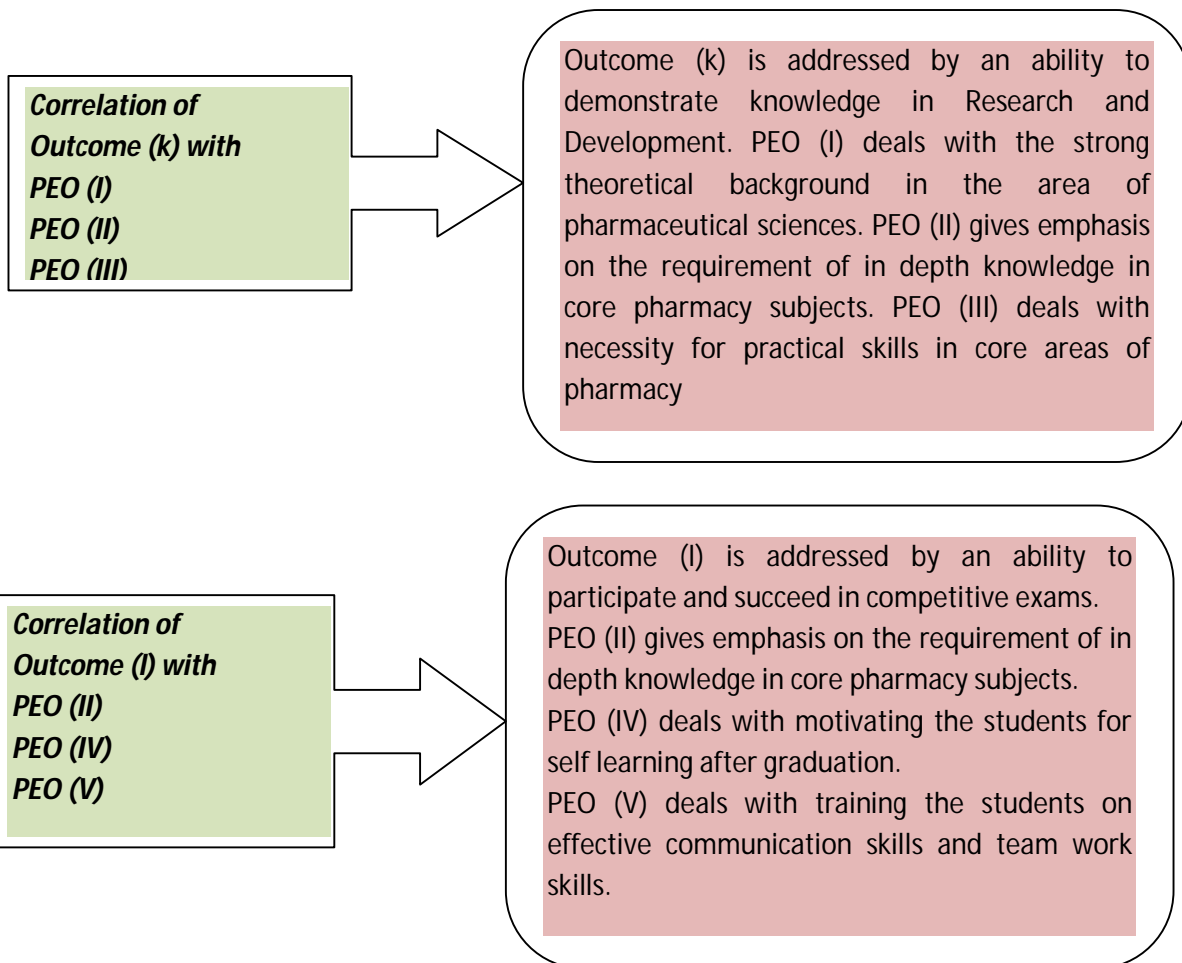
Correlation of Outcome (k) with
PEO (I)
PEO (II)
PEO (III)

Outcome (k) is addressed by an ability to demonstrate knowledge in Research and Development. PEO (I) deals with the strong theoretical background in the area of pharmaceutical sciences. PEO (II) gives emphasis on the requirement of in depth knowledge in core pharmacy subjects. PEO (III) deals with necessity for practical skills in core areas of pharmacy

Correlation of Outcome (l) with
PEO (II)
PEO (IV)
PEO (V)

Outcome (l) is addressed by an ability to participate and succeed in competitive exams.
PEO (II) gives emphasis on the requirement of in depth knowledge in core pharmacy subjects.
PEO (IV) deals with motivating the students for self learning after graduation.
PEO (V) deals with training the students on effective communication skills and team work skills.